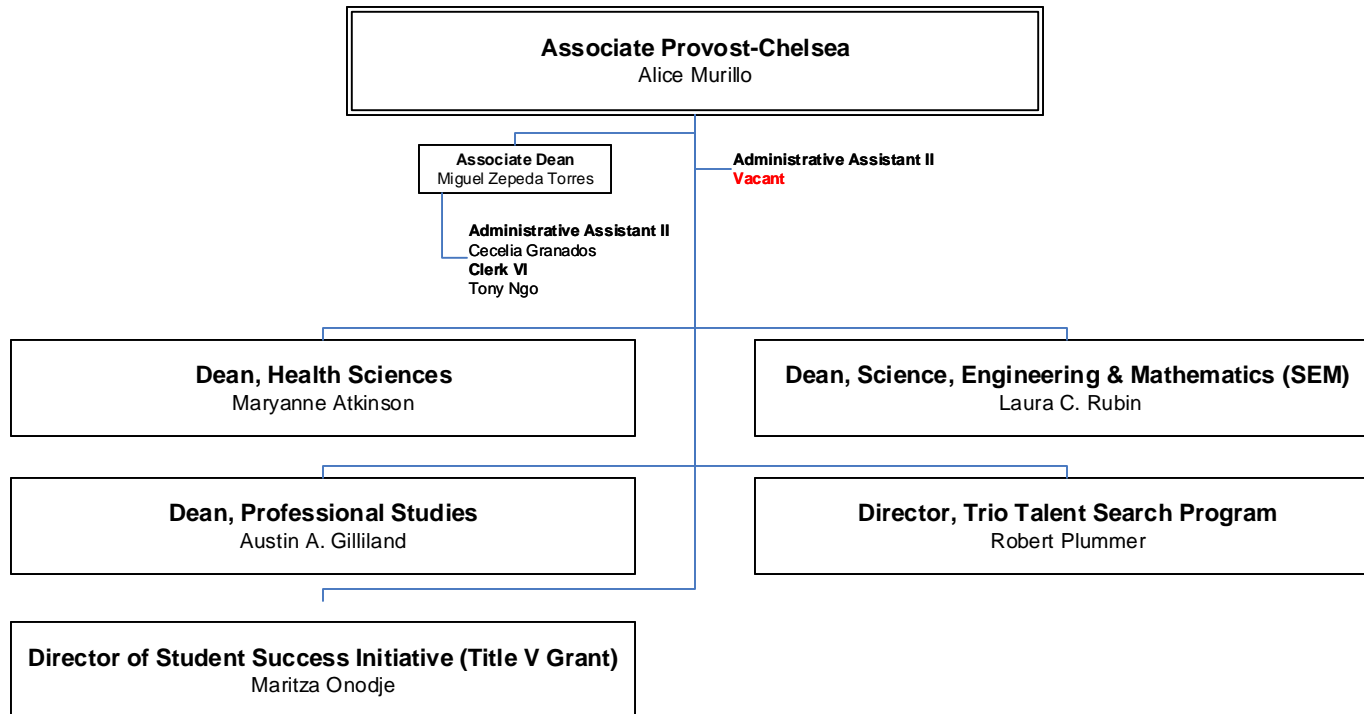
Associate Provost-Chelsea
Alice Murillo

Associate Dean
Miguel Zepeda Torres

Administrative Assistant II
Vacant

Administrative Assistant II
Cecelia Granados
Clerk VI
Tony Ngo

Dean, Health Sciences
Maryanne Atkinson

Dean, Science, Engineering & Mathematics (SEM)
Laura C. Rubin

Dean, Professional Studies
Austin A. Gilliland

Director, Trio Talent Search Program
Robert Plummer

Director of Student Success Initiative (Title V Grant)
Maritza Onodje